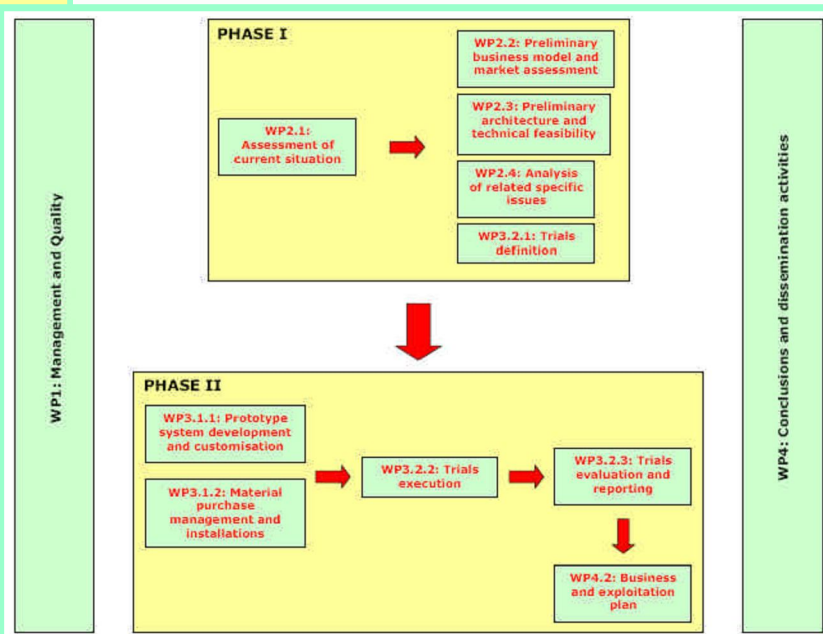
WP1: Management and Quality

PHASE I

WP2.1: Assessment of current situation

WP2.2: Preliminary business model and market assessment

WP2.3: Preliminary architecture and technical feasibility

WP2.4: Analysis of related specific issues

WP3.2.1: Trials definition

PHASE II

WP3.1.1: Prototype system development and customisation

WP3.1.2: Material purchase management and installations

WP3.2.2: Trials execution

WP3.2.3: Trials evaluation and reporting

WP4.2: Business and exploitation plan

WP4: Conclusions and dissemination activities